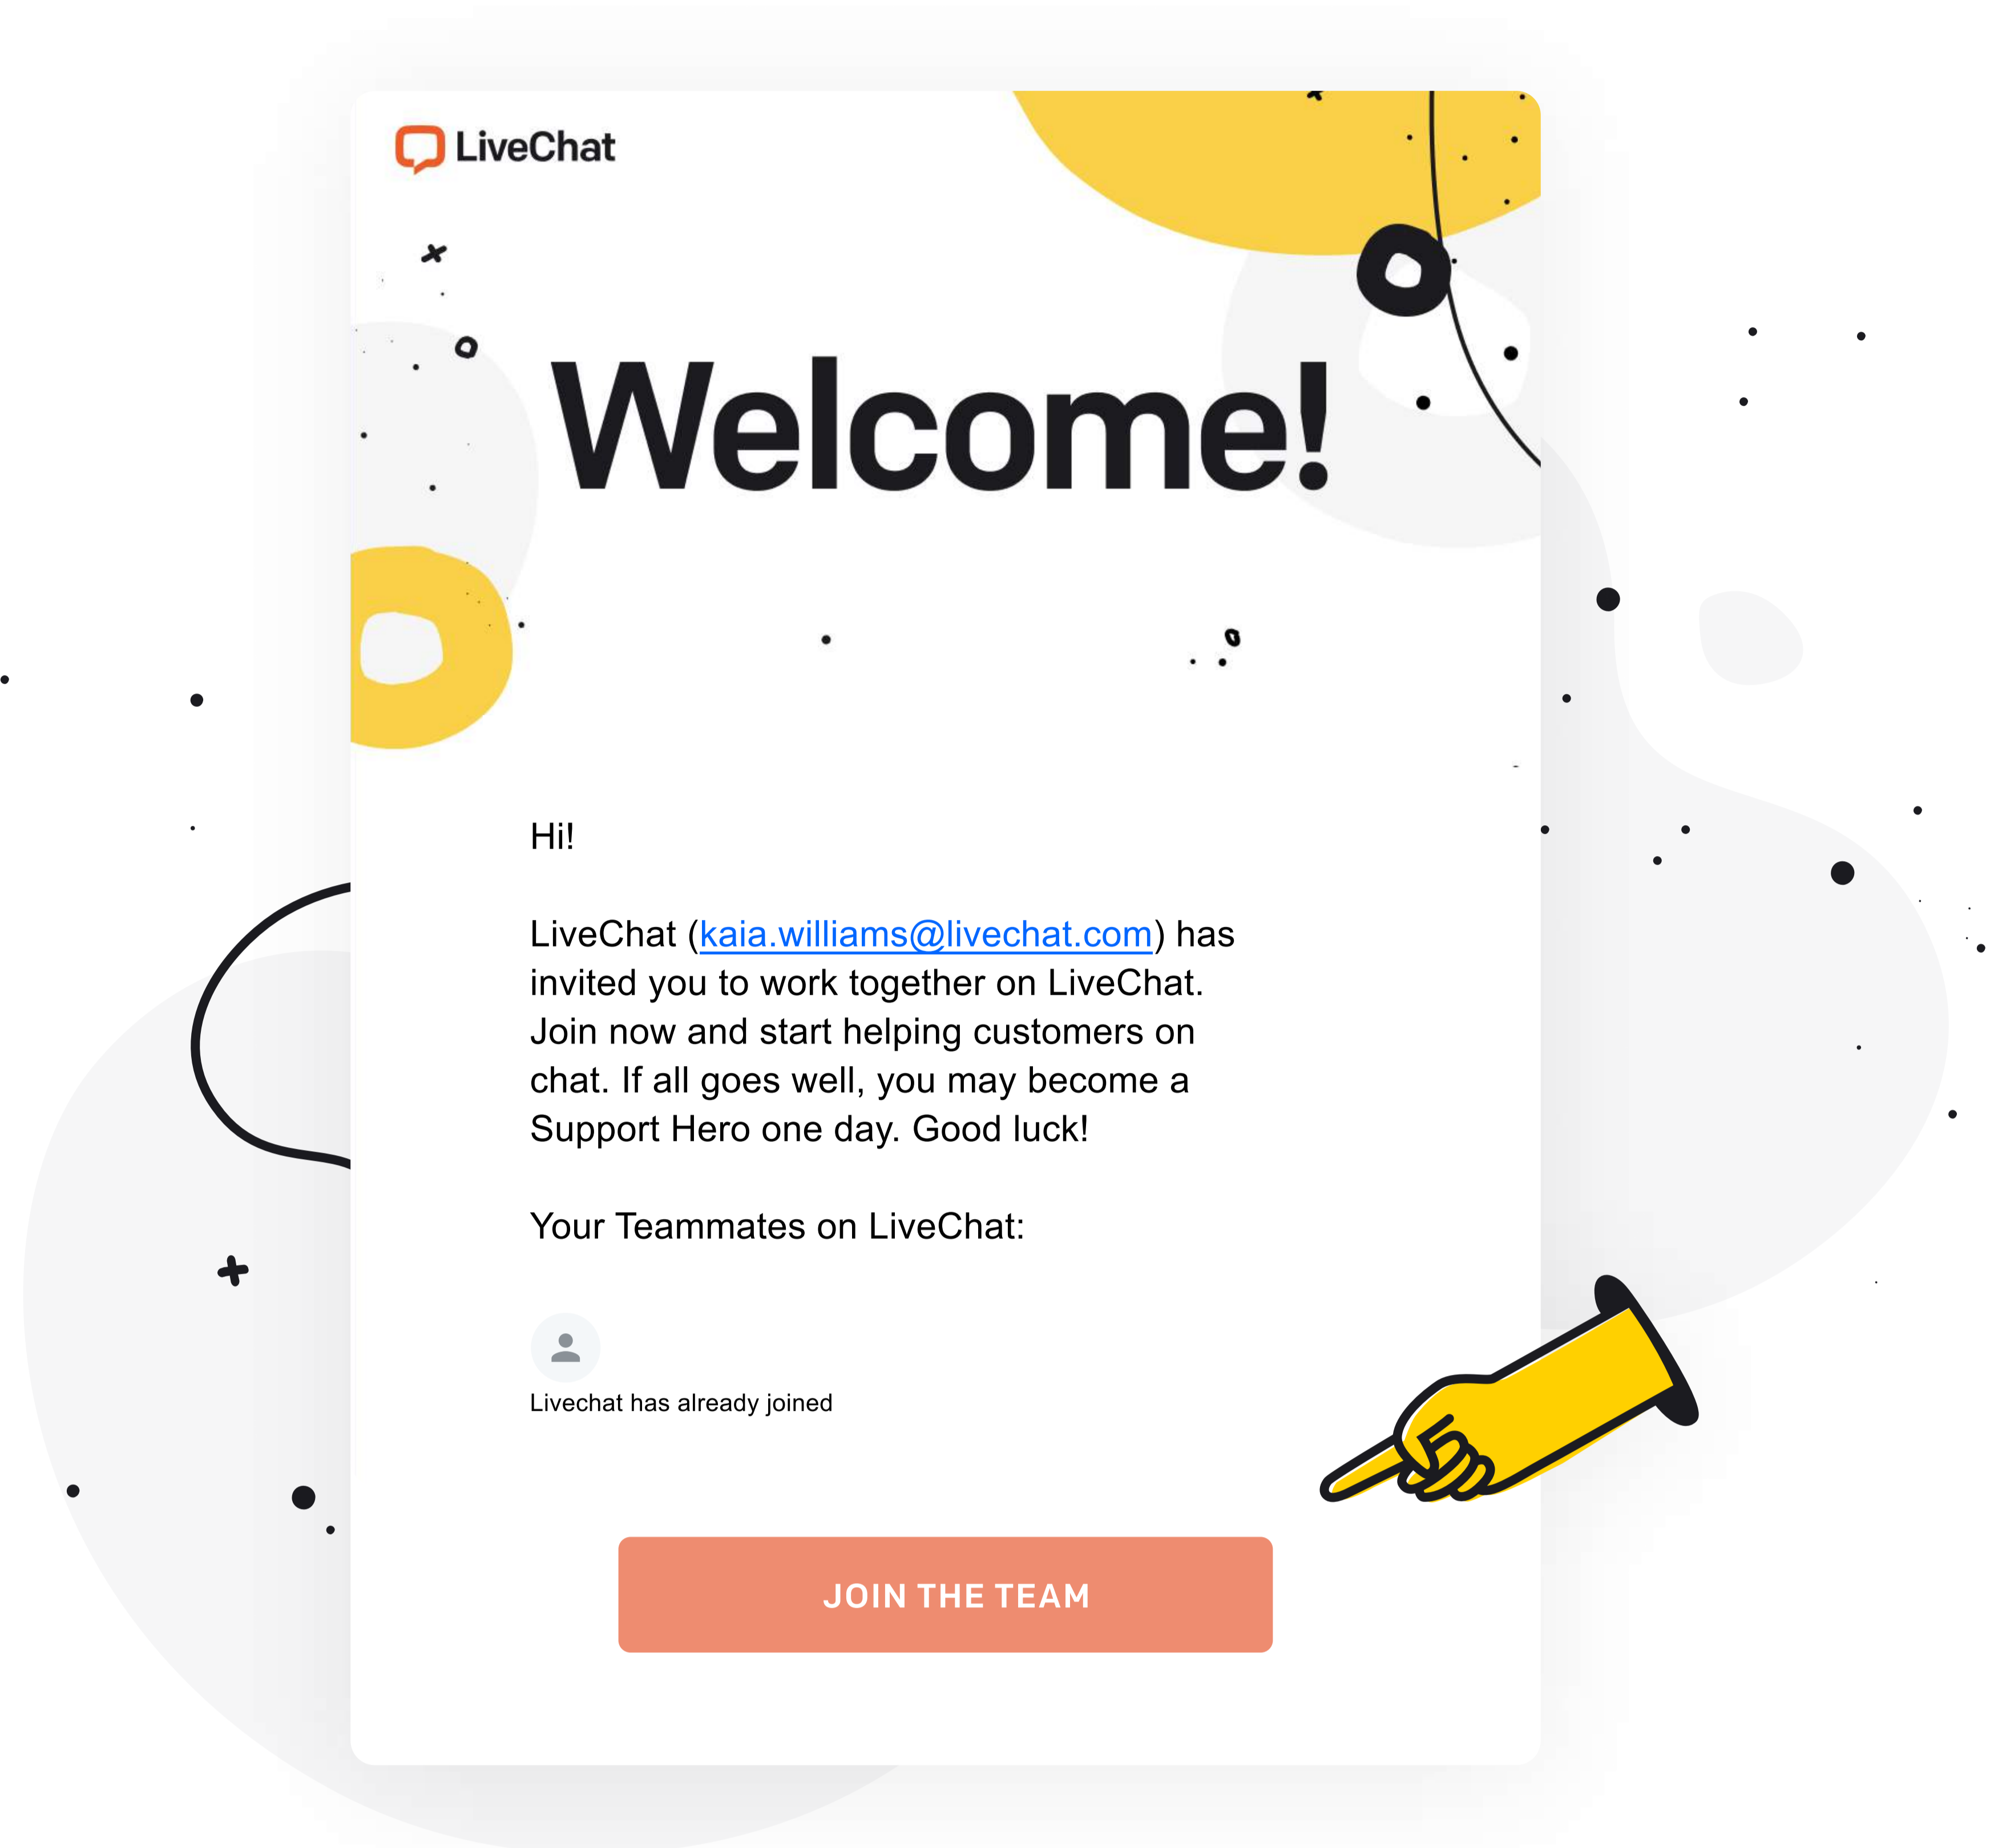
LiveChat

Welcome!

Hi!

LiveChat (kaia.williams@livechat.com) has invited you to work together on LiveChat. Join now and start helping customers on chat. If all goes well, you may become a Support Hero one day. Good luck!

Your Teammates on LiveChat:

Livechat has already joined

JOIN THE TEAM